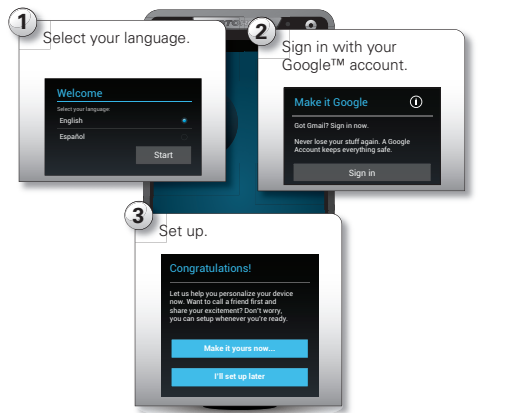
1 Select your language.

Welcome

Select your language:

English

Español

Start

2 Sign in with your Google™ account.

Make it Google

Got Gmail? Sign in now.

Never lose your stuff again. A Google Account keeps everything safe.

Sign in

3 Set up.

Congratulations!

Let us help you personalize your device now. Want to call a friend first and share your excitement? Don't worry, you can setup whenever you're ready.

Make it yours now...

I'll set up later